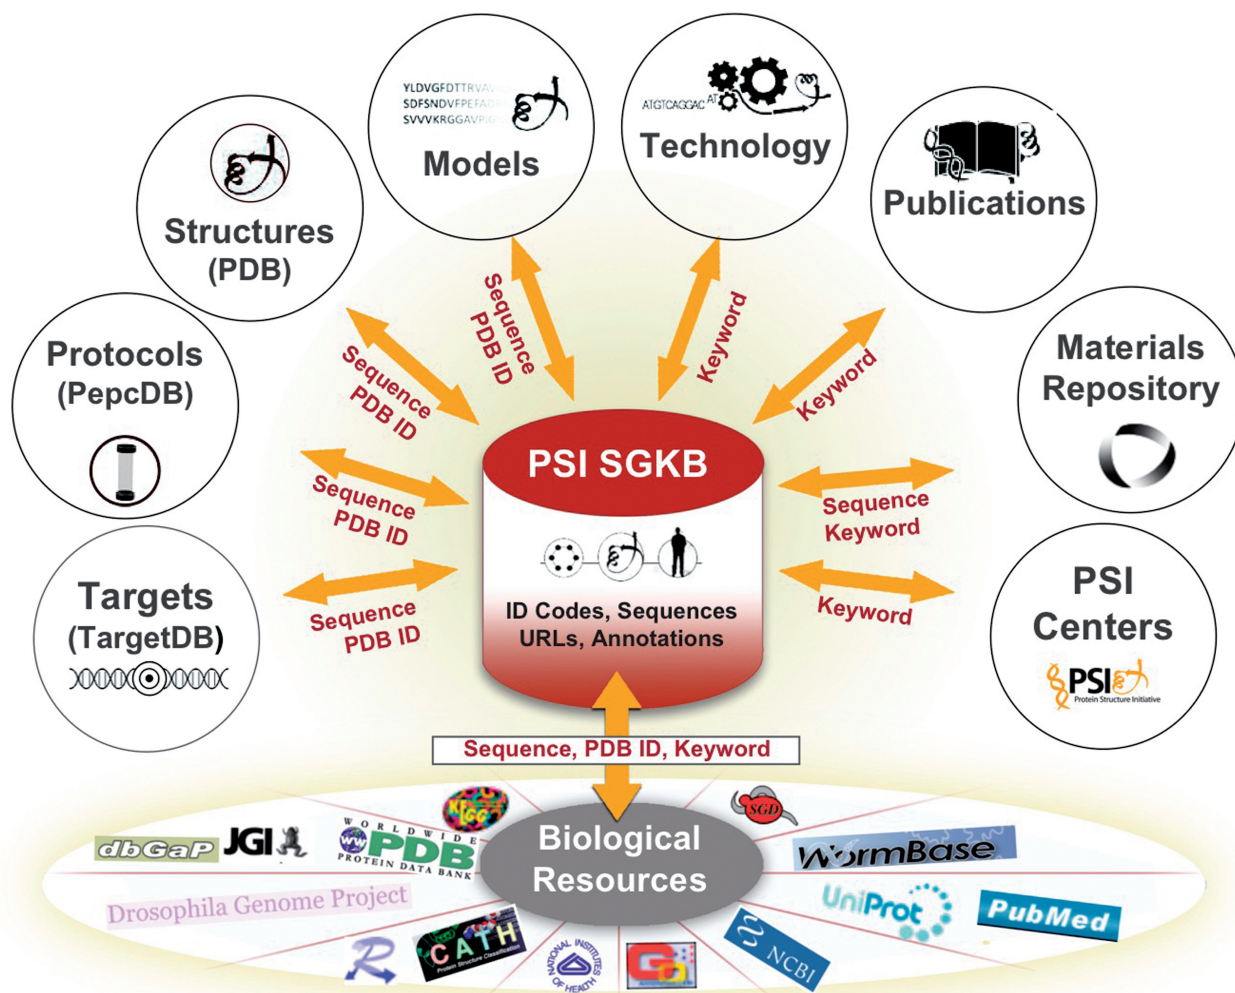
Models

YLDVGFDTTRVA
SDFSNDVFPEFA
SVVVKRGGAVPI

Technology

ATGTCAGGAC AT

Publications

Structures (PDB)

Protocols (PepcDB)

Materials Repository

Targets (TargetDB)

PSI Centers

PSI Protein Structure Initiative

Sequence PDB ID

Sequence PDB ID

Keyword

Keyword

Sequence PDB ID

Sequence Keyword

Sequence PDB ID

Keyword

PSI SGKB

ID Codes, Sequences URLs, Annotations

Sequence, PDB ID, Keyword

Biological Resources

dbGaP

JGI

KEGG

WORLDWIDE PROTEIN DATA BANK PDB

SGD

WormBase

UniProt

PubMed

Drosophila Genome Project

R

CATH Protein Structure Classification

NATIONAL INSTITUTES OF HEALTH

GO

NCBI